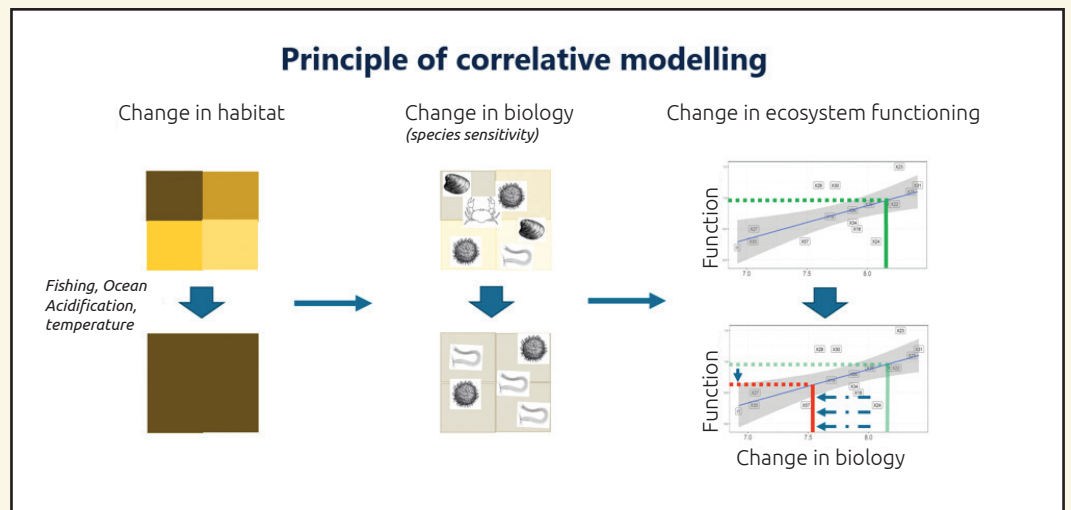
Principle of correlative modelling

Change in habitat

Change in biology
*(species sensitivity)*

Change in ecosystem functioning

Fishing, Ocean Acidification, temperature

Function

7.0 7.5 8.0

Function

7.0 7.5 8.0

Change in biology